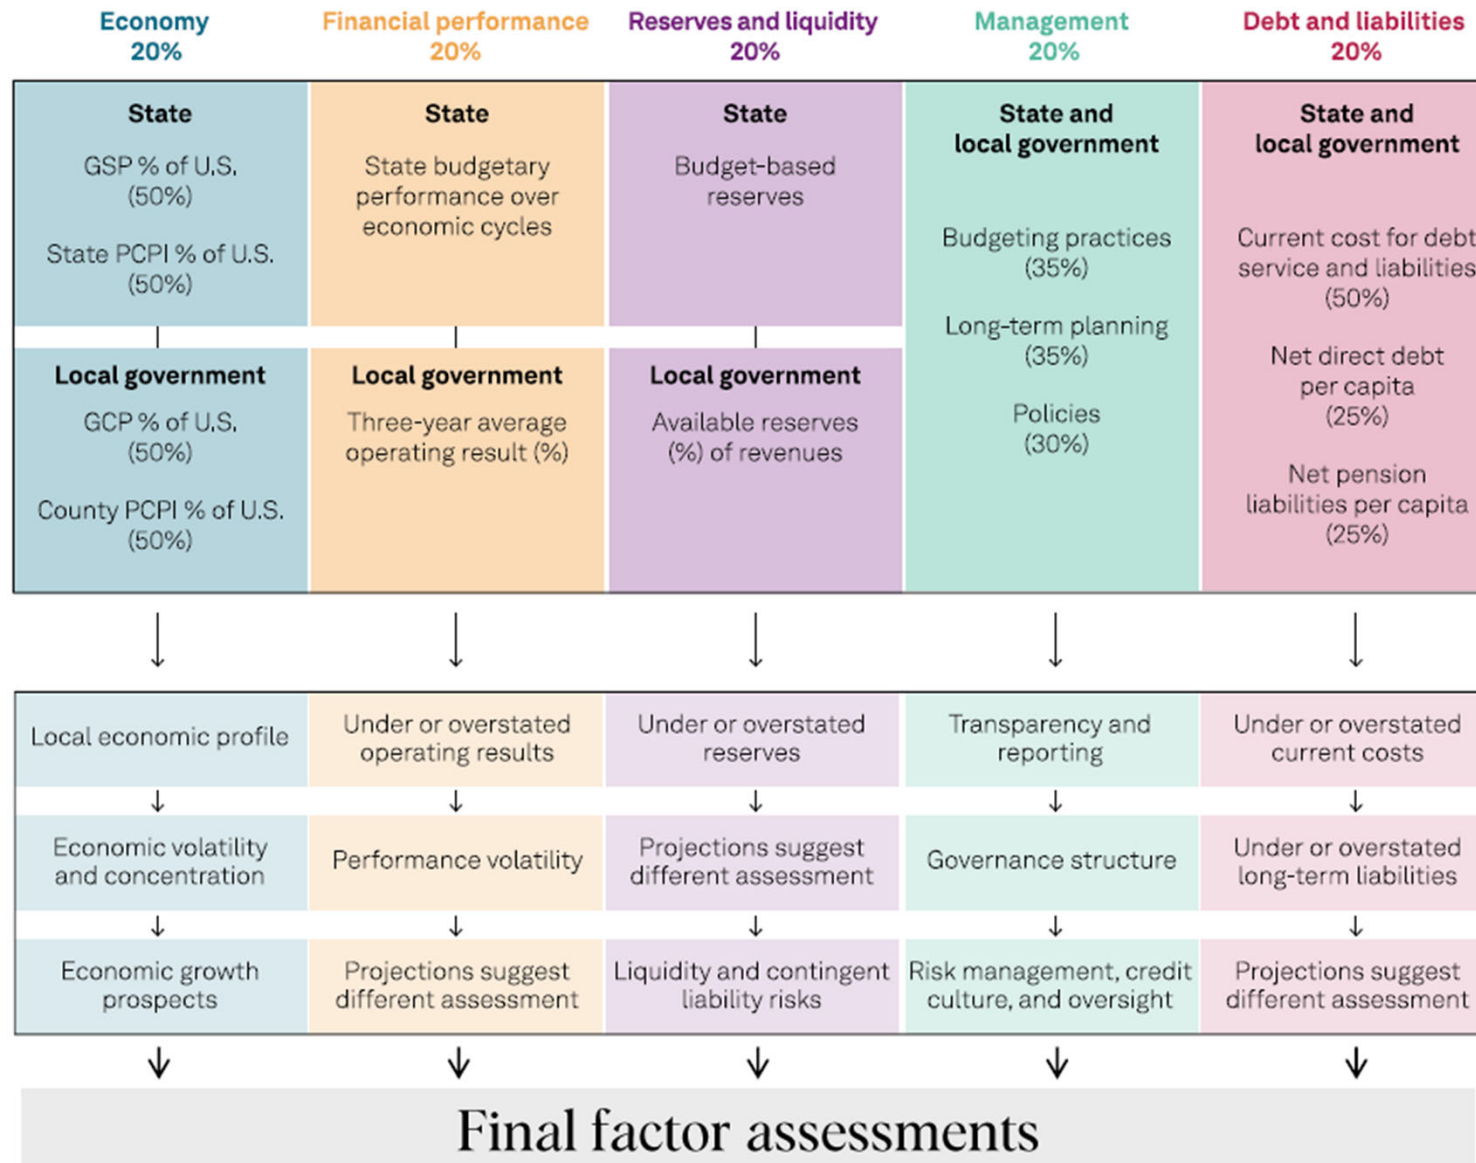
Economy
20%

Financial performance
20%

Reserves and liquidity
20%

Management
20%

Debt and liabilities
20%

State

GSP % of U.S.
(50%)

State PCPI % of U.S.
(50%)

Local government

GCP % of U.S.
(50%)

County PCPI % of U.S.
(50%)

State

State budgetary performance over economic cycles

Local government

Three-year average operating result (%)

State

Budget-based reserves

Local government

Available reserves (%) of revenues

State and local government

Budgeting practices
(35%)

Long-term planning
(35%)

Policies
(30%)

State and local government

Current cost for debt service and liabilities
(50%)

Net direct debt per capita
(25%)

Net pension liabilities per capita
(25%)

Local economic profile

Economic volatility and concentration

Economic growth prospects

Under or overstated operating results

Performance volatility

Projections suggest different assessment

Under or overstated reserves

Projections suggest different assessment

Liquidity and contingent liability risks

Transparency and reporting

Governance structure

Risk management, credit culture, and oversight

Under or overstated current costs

Under or overstated long-term liabilities

Projections suggest different assessment

Final factor assessments